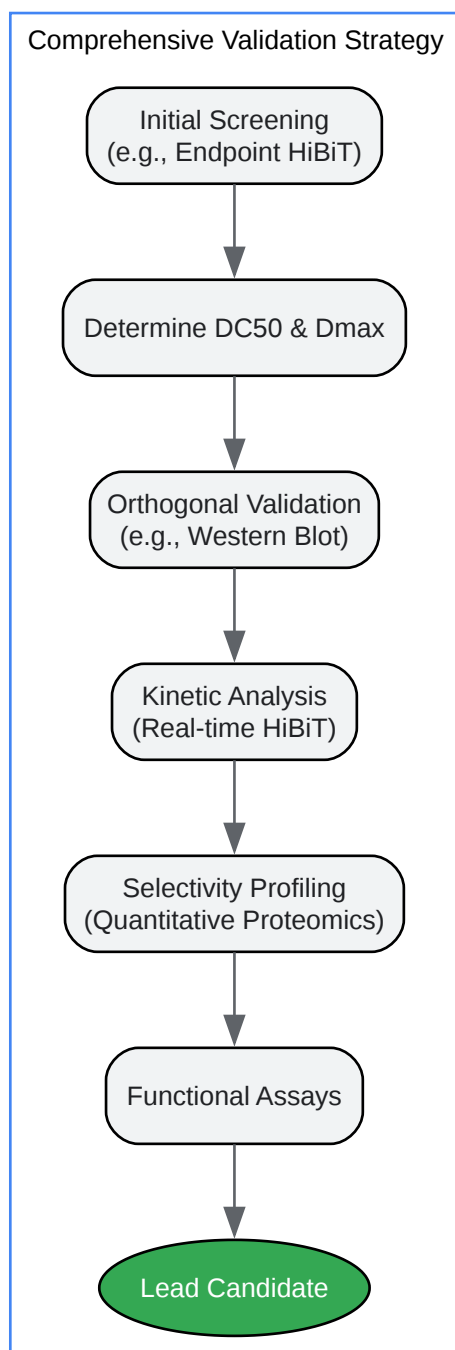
Comprehensive Validation Strategy

Initial Screening
(e.g., Endpoint HiBiT)

Determine DC50 & Dmax

Orthogonal Validation
(e.g., Western Blot)

Kinetic Analysis
(Real-time HiBiT)

Selectivity Profiling
(Quantitative Proteomics)

Functional Assays

Lead Candidate